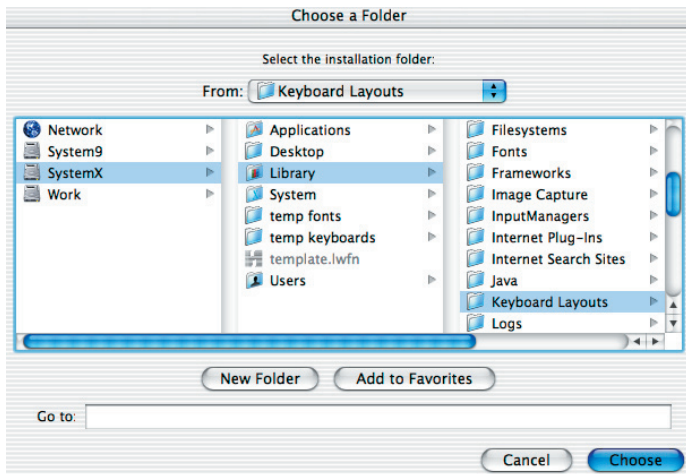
Choose a Folder

Select the installation folder:

From: Keyboard Layouts

Network
System9
SystemX
Work

Applications
Desktop
Library
System
temp fonts
temp keyboards
template.lwfn
Users

Filesystems
Fonts
Frameworks
Image Capture
InputManagers
Internet Plug-Ins
Internet Search Sites
Java
Keyboard Layouts
Logs

New Folder
Add to Favorites

Go to:

Cancel
Choose